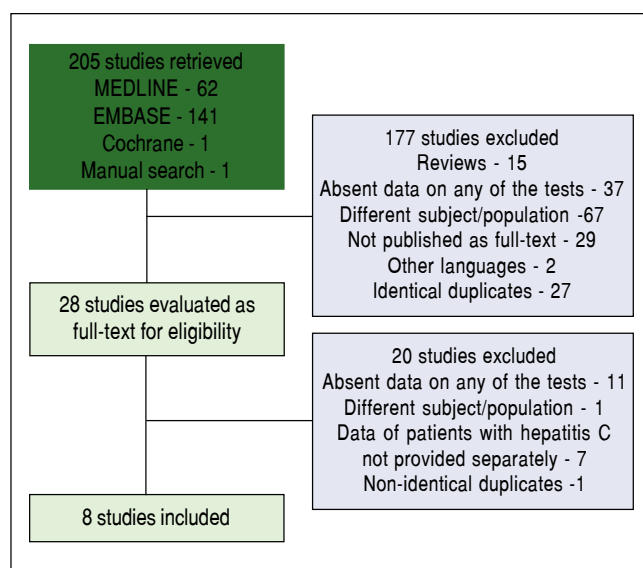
205 studies retrieved
MEDLINE - 62
EMBASE - 141
Cochrane - 1
Manual search - 1

177 studies excluded
Reviews - 15
Absent data on any of the tests - 37
Different subject/population -67
Not published as full-text - 29
Other languages - 2
Identical duplicates - 27

28 studies evaluated as full-text for eligibility

20 studies excluded
Absent data on any of the tests - 11
Different subject/population - 1
Data of patients with hepatitis C not provided separately - 7
Non-identical duplicates -1

8 studies included